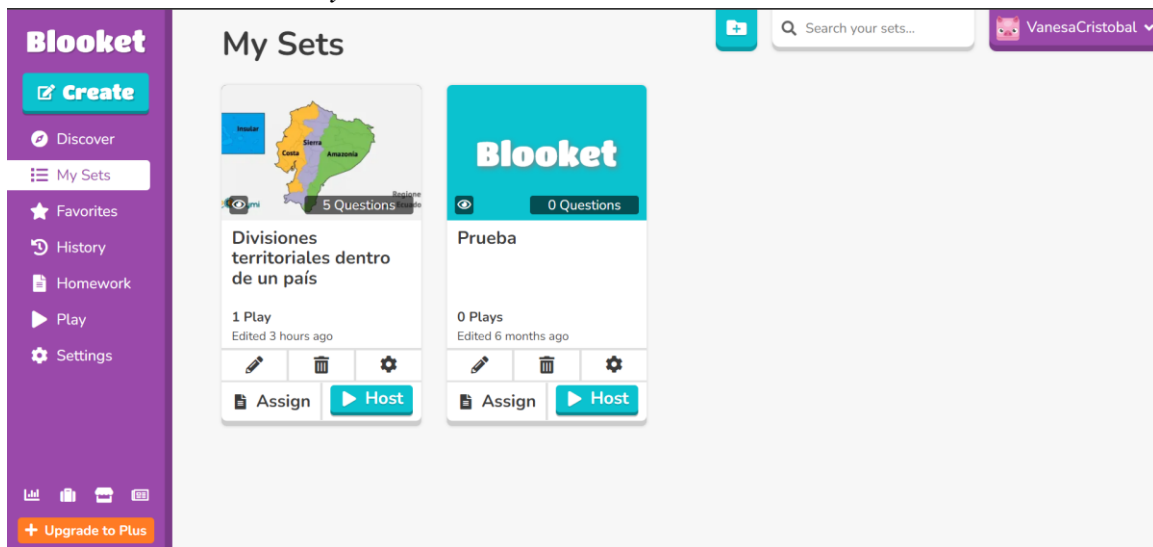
Blooket

Create

Discover

My Sets

Favorites

History

Homework

Play

Settings

Upgrade to Plus

My Sets

Search your sets...

VanesaCristobal

Insular

Sierra

Costa

Amazonia

Regione

5 Questions

Divisiones territoriales dentro de un país

1 Play

Edited 3 hours ago

Assign

Host

Blooket

0 Questions

Prueba

0 Plays

Edited 6 months ago

Assign

Host